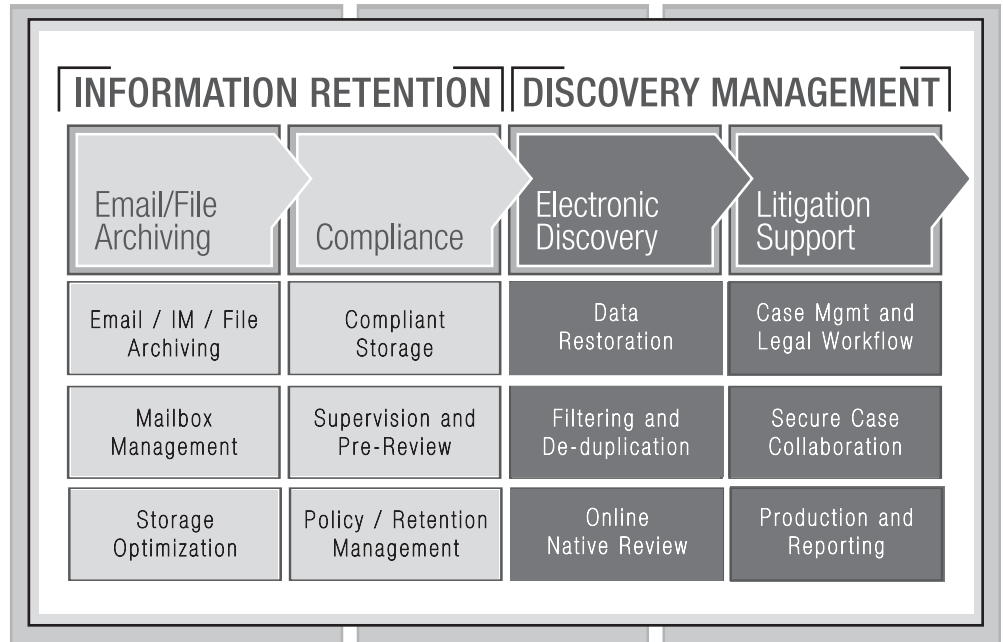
INFORMATION RETENTION

DISCOVERY MANAGEMENT

| Email/File Archiving | Compliance | Electronic Discovery | Litigation Support |
|---|---|---|---|
| Email / IM / File Archiving | Compliant Storage | Data Restoration | Case Mgmt and Legal Workflow |
| Mailbox Management | Supervision and Pre-Review | Filtering and De-duplication | Secure Case Collaboration |
| Storage Optimization | Policy / Retention Management | Online Native Review | Production and Reporting |